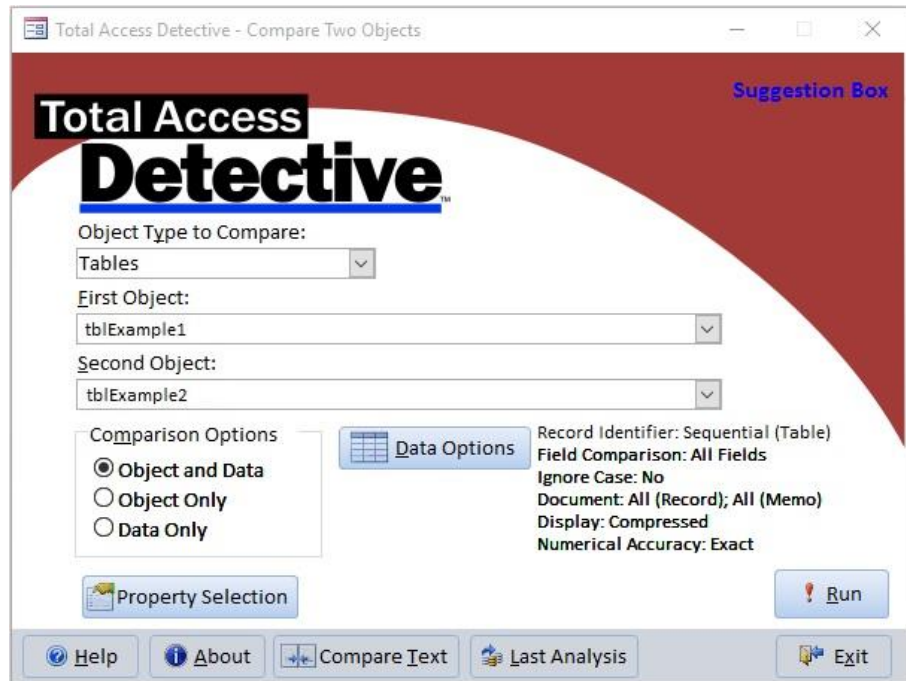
Total Access Detective - Compare Two Objects

Suggestion Box

Total Access
Detective

Object Type to Compare:
Tables

First Object:
tblExample1

Second Object:
tblExample2

Comparison Options
Object and Data
Object Only
Data Only

Data Options

Record Identifier: Sequential (Table)
Field Comparison: All Fields
Ignore Case: No
Document: All (Record); All (Memo)
Display: Compressed
Numerical Accuracy: Exact

Property Selection

Run

Help
About
Compare Text
Last Analysis
Exit